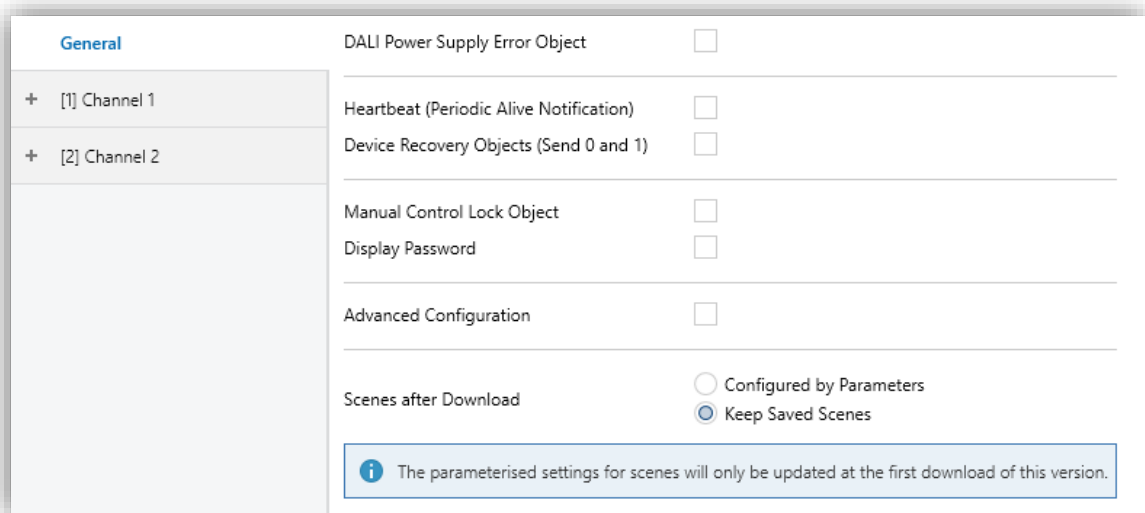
General

+ [1] Channel 1

+ [2] Channel 2

DALI Power Supply Error Object

Heartbeat (Periodic Alive Notification)

Device Recovery Objects (Send 0 and 1)

Manual Control Lock Object

Display Password

Advanced Configuration

Scenes after Download

Configured by Parameters

Keep Saved Scenes

The parameterised settings for scenes will only be updated at the first download of this version.